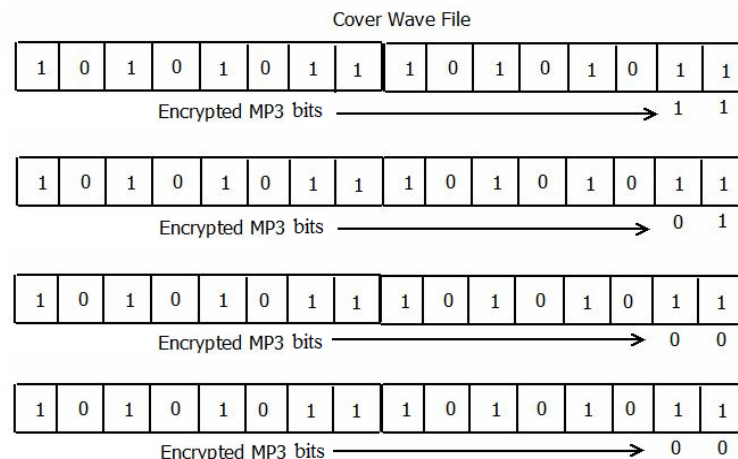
Cover Wave File

| 1 | 0 | 1 | 0 | 1 | 0 | 1 | 1 | 1 | 0 | 1 | 0 | 1 | 0 | 1 | 1 |
|---|---|---|---|---|---|---|---|---|---|---|---|---|---|---|---|

Encrypted MP3 bits 1 1

| 1 | 0 | 1 | 0 | 1 | 0 | 1 | 1 | 1 | 0 | 1 | 0 | 1 | 0 | 1 | 1 |
|---|---|---|---|---|---|---|---|---|---|---|---|---|---|---|---|

Encrypted MP3 bits 0 1

| 1 | 0 | 1 | 0 | 1 | 0 | 1 | 1 | 1 | 0 | 1 | 0 | 1 | 0 | 1 | 1 |
|---|---|---|---|---|---|---|---|---|---|---|---|---|---|---|---|

Encrypted MP3 bits 0 0

| 1 | 0 | 1 | 0 | 1 | 0 | 1 | 1 | 1 | 0 | 1 | 0 | 1 | 0 | 1 | 1 |
|---|---|---|---|---|---|---|---|---|---|---|---|---|---|---|---|

Encrypted MP3 bits 0 0